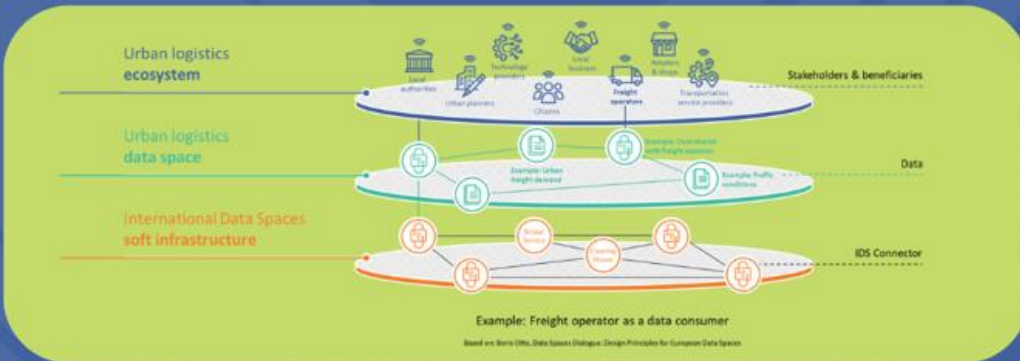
Urban logistics
ecosystem

Urban logistics
data space

International Data Spaces
soft infrastructure

Local authorities

Urban planners

Technology providers

Citizens

Local business

Freight operators

Retailers & shops

Transportation service providers

Stakeholders & beneficiaries

Example: Urban freight demand

Example: Data shared with freight operator

Example: Traffic conditions

Data

Broker Service

Clearing House

IDS Connector

Example: Freight operator as a data consumer

Based on: Boris Otto, Data Spaces Dialogue: Design Principles for European Data Spaces